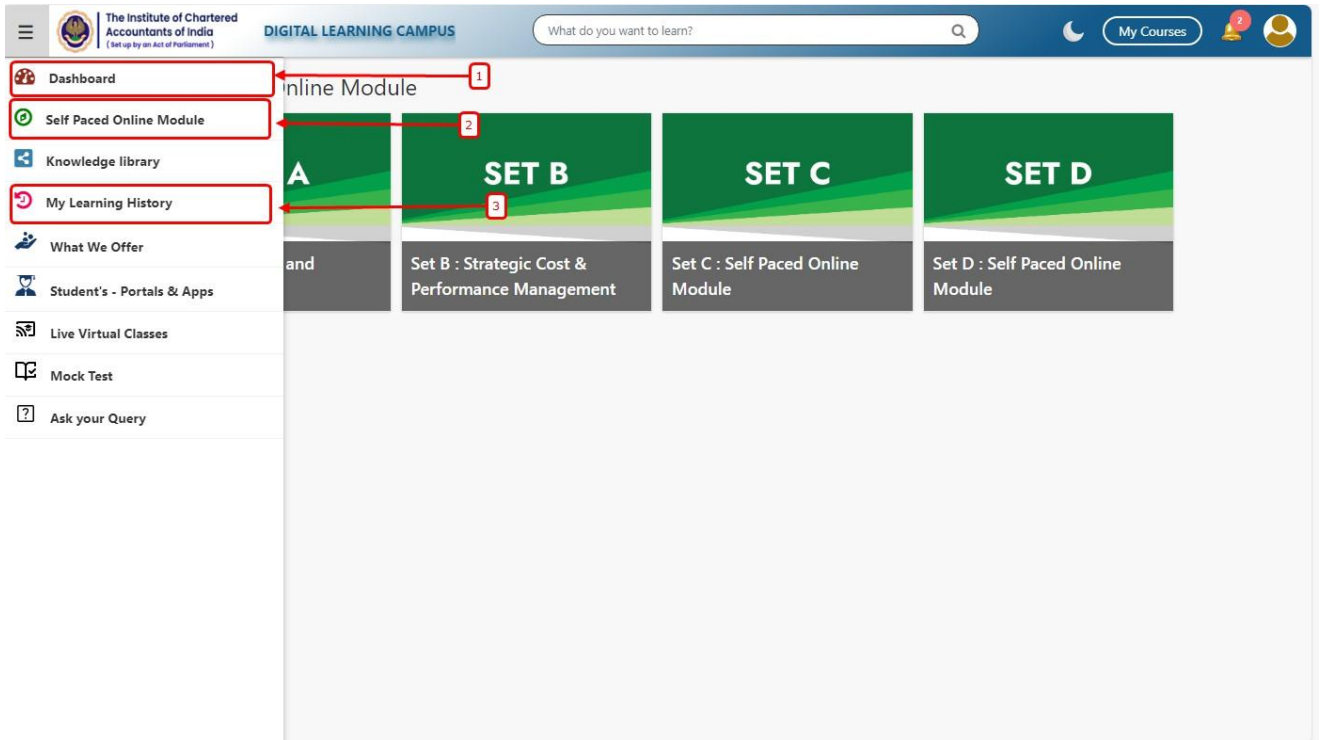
The Institute of Chartered Accountants of India
(Set up by an Act of Parliament)

DIGITAL LEARNING CAMPUS

What do you want to learn?

My Courses

2

Dashboard

1

Self Paced Online Module

2

Knowledge library

My Learning History

3

What We Offer

Student's - Portals & Apps

Live Virtual Classes

Mock Test

Ask your Query

nline Module

A

and

SET B

Set B : Strategic Cost & Performance Management

SET C

Set C : Self Paced Online Module

SET D

Set D : Self Paced Online Module